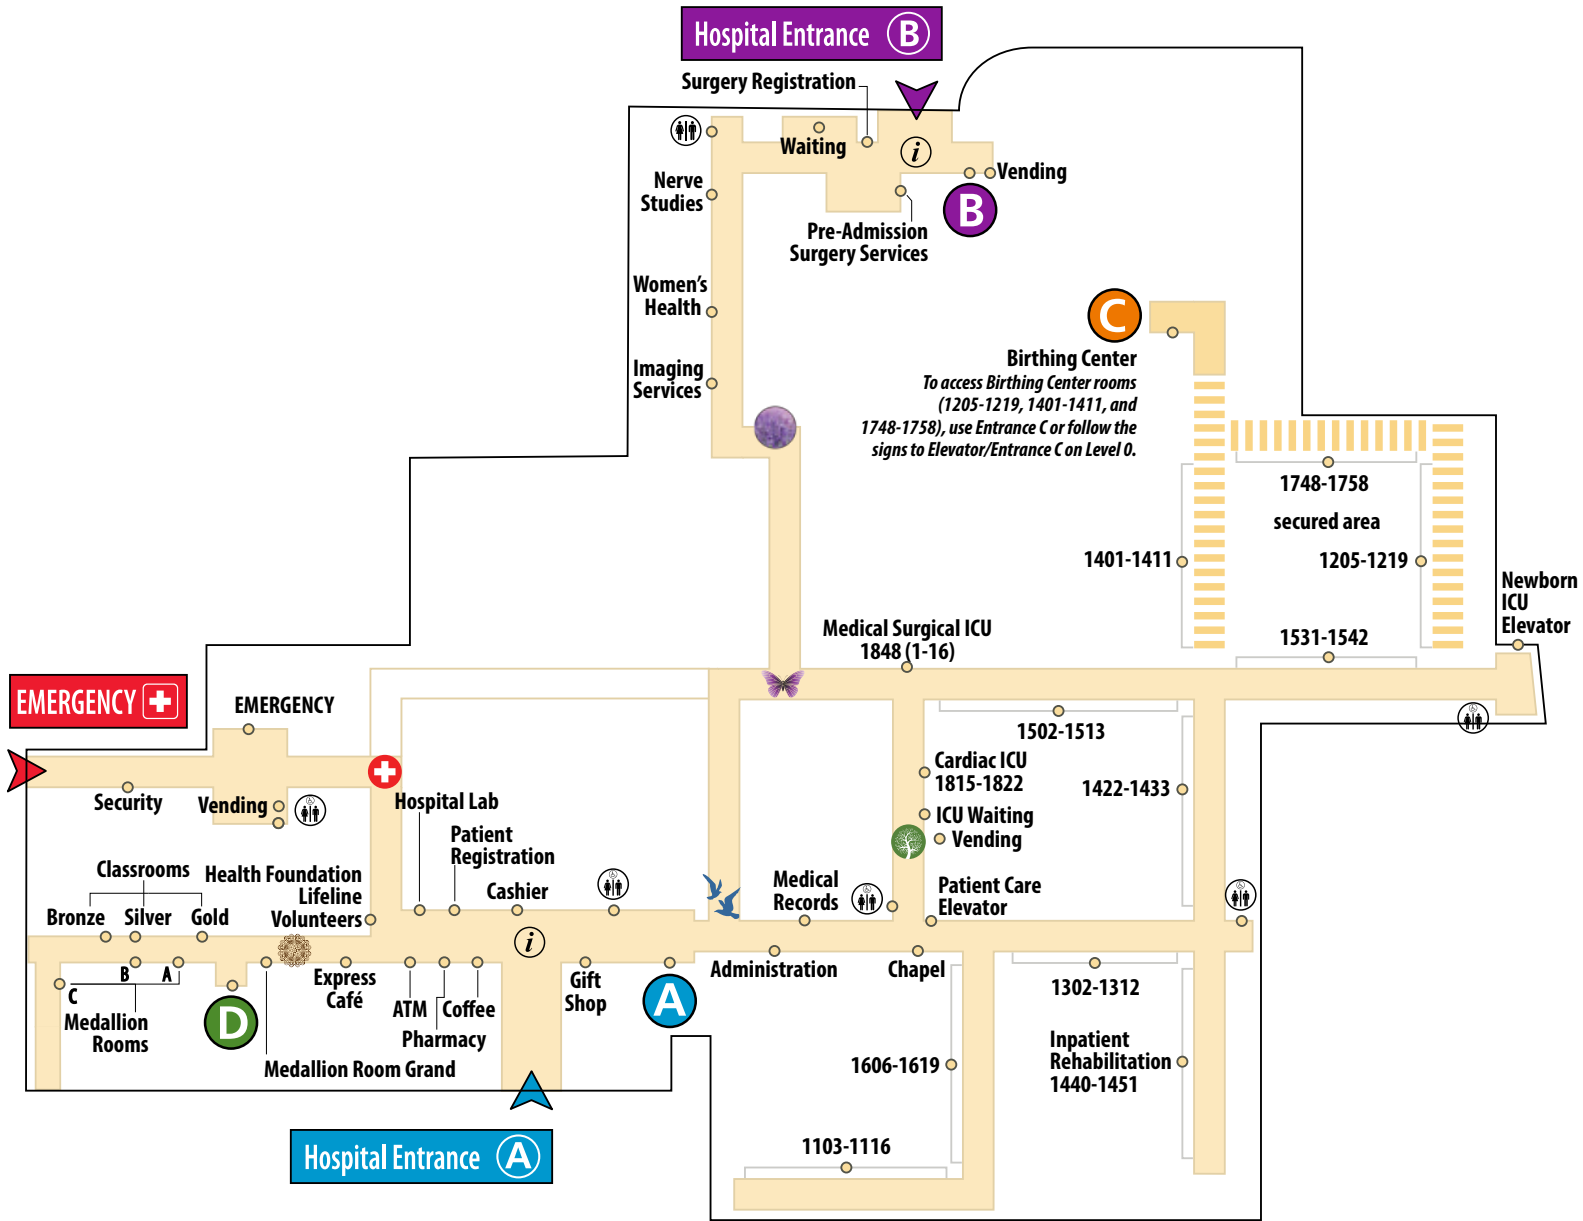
Hospital Entrance B

Surgery Registration

Waiting

Vending

Nerve Studies

Pre-Admission Surgery Services

B

Women's Health

Imaging Services

C

Birthing Center
To access Birthing Center rooms (1205-1219, 1401-1411, and 1748-1758), use Entrance C or follow the signs to Elevator/Entrance C on Level 0.

1748-1758

secured area

1401-1411

1205-1219

Newborn ICU Elevator

1531-1542

Medical Surgical ICU 1848 (1-16)

EMERGENCY

EMERGENCY

1502-1513

Cardiac ICU 1815-1822

1422-1433

Security

Vending

Hospital Lab

ICU Waiting

Vending

Patient Registration

Classrooms

Health Foundation Lifeline Volunteers

Cashier

Medical Records

Patient Care Elevator

Bronze

Silver

Gold

B

A

C

Medallion Rooms

D

Express Café

ATM

Coffee

Pharmacy

Gift Shop

A

Administration

Chapel

1302-1312

1606-1619

Inpatient Rehabilitation 1440-1451

Medallion Room Grand

1103-1116

Hospital Entrance A